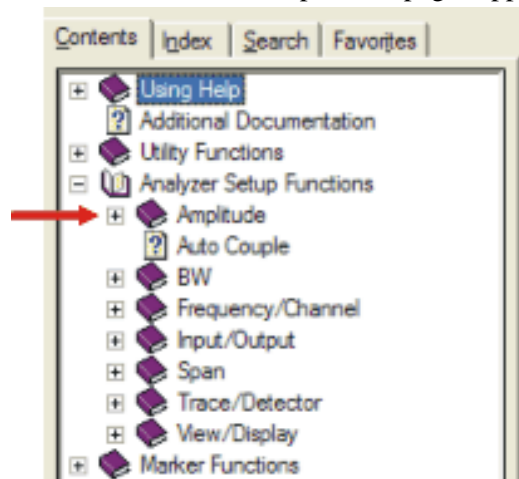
Contents | Index | Search | Favorites

Using Help
Additional Documentation
Utility Functions
Analyzer Setup Functions
Amplitude
Auto Couple
BW
Frequency/Channel
Input/Output
Span
Trace/Detector
View/Display
Marker Functions